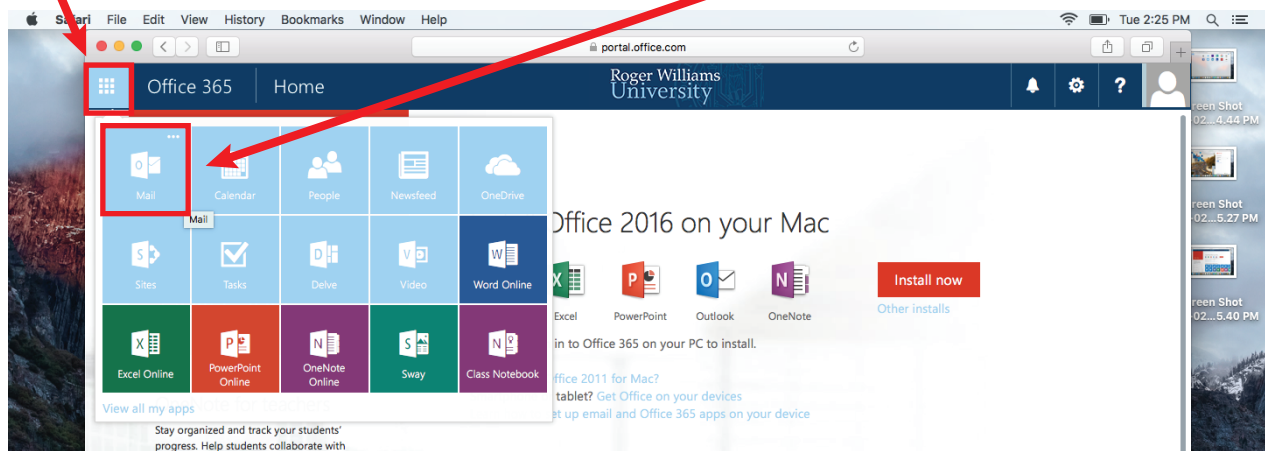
Safari File Edit View History Bookmarks Window Help

Tue 2:25 PM

portal.office.com

Office 365 Home

Roger Williams University

Mail
Calendar
People
Newsfeed
OneDrive

Mail

Sites
Tasks
Delve
Video
Word Online

Excel Online
PowerPoint Online
OneNote Online
Sway
Class Notebook

View all my apps

ffice 2016 on your Mac

Excel
PowerPoint
Outlook
OneNote

Install now

Other installs

in to Office 365 on your PC to install.

ffice 2011 for Mac?
tablet? Get Office on your devices
et up email and Office 365 apps on your device

Stay organized and track your students' progress. Help students collaborate with

reen Shot
02....4.44 PM

reen Shot
02....5.27 PM

reen Shot
02....5.40 PM